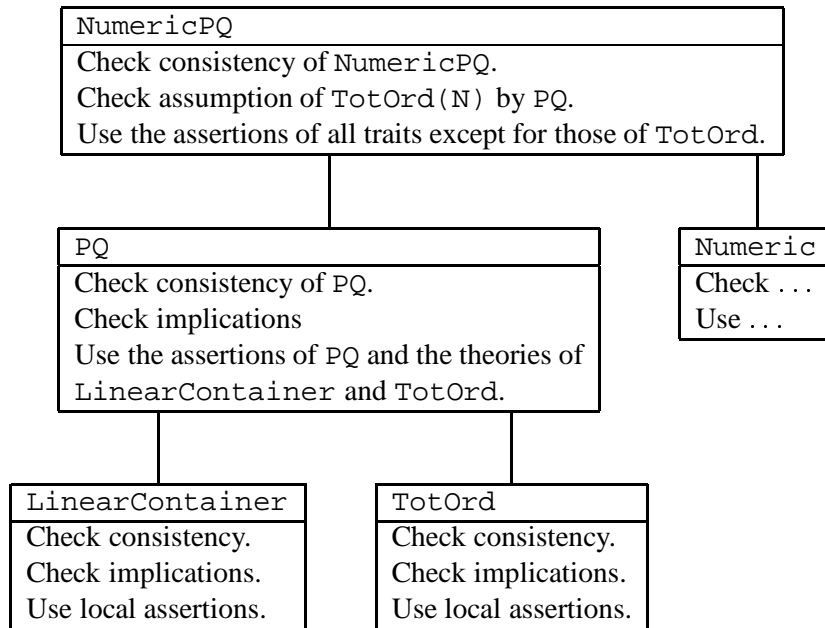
NumericPQ
Check consistency of NumericPQ.
Check assumption of TotOrd(N) by PQ.
Use the assertions of all traits except for those of TotOrd.

PQ
Check consistency of PQ.
Check implications
Use the assertions of PQ and the theories of LinearContainer and TotOrd.

Numeric
Check . . .
Use . . .

LinearContainer
Check consistency.
Check implications.
Use local assertions.

TotOrd
Check consistency.
Check implications.
Use local assertions.